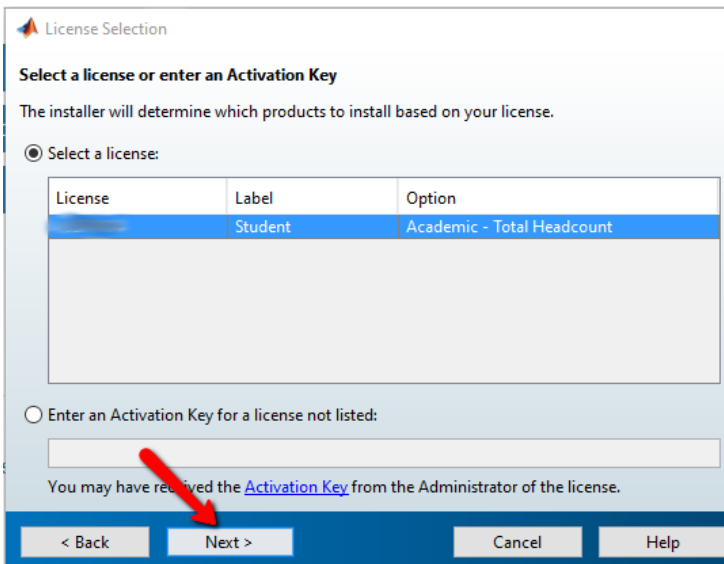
License Selection

Select a license or enter an Activation Key

The installer will determine which products to install based on your license.

Select a license:

| License | Label | Option |
|---|---|---|
| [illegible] | Student | Academic - Total Headcount |

Enter an Activation Key for a license not listed:

You may have re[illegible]ved the Activation Key from the Administrator of the license.

< Back Next > Cancel Help